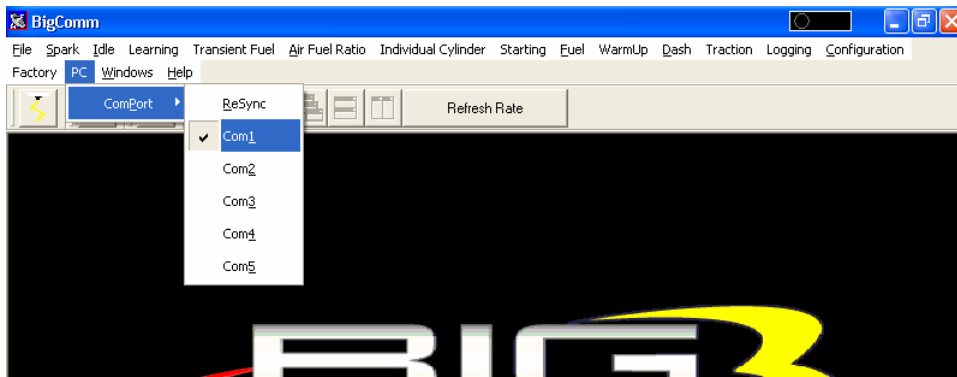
BigComm

File Spark Idle Learning Transient Fuel Air Fuel Ratio Individual Cylinder Starting Fuel WarmUp Dash Traction Logging Configuration
Factory PC Windows Help

ComPort
ReSync
Com1
Com2
Com3
Com4
Com5

Refresh Rate

BIG